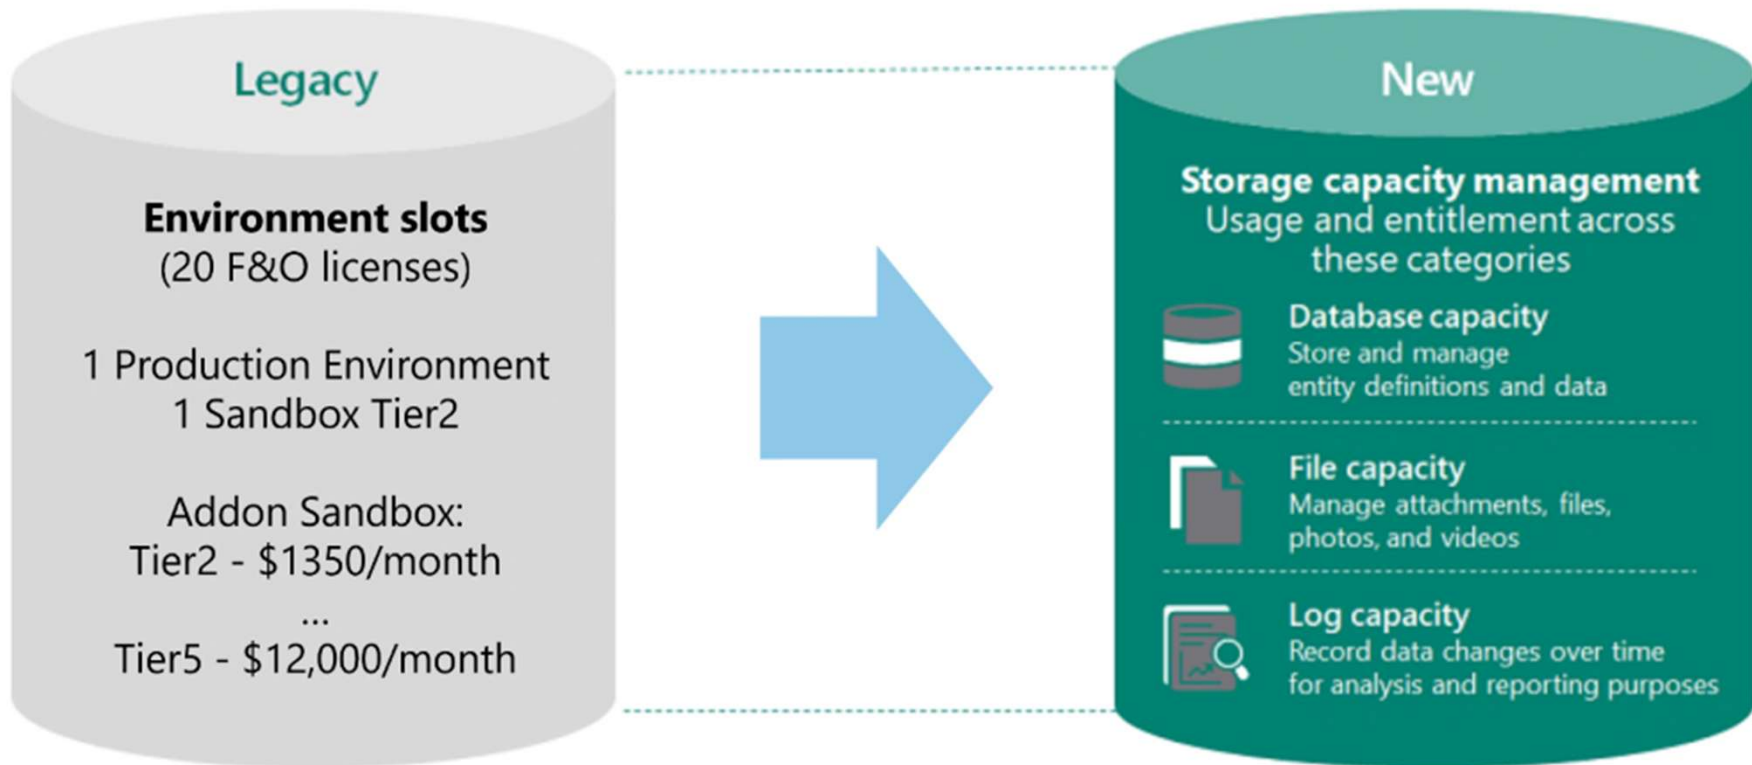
Legacy

Environment slots
(20 F&O licenses)

1 Production Environment
1 Sandbox Tier2

Addon Sandbox:
Tier2 - $1350/month
...
Tier5 - $12,000/month

New

Storage capacity management
Usage and entitlement across these categories

Database capacity
Store and manage entity definitions and data

File capacity
Manage attachments, files, photos, and videos

Log capacity
Record data changes over time for analysis and reporting purposes